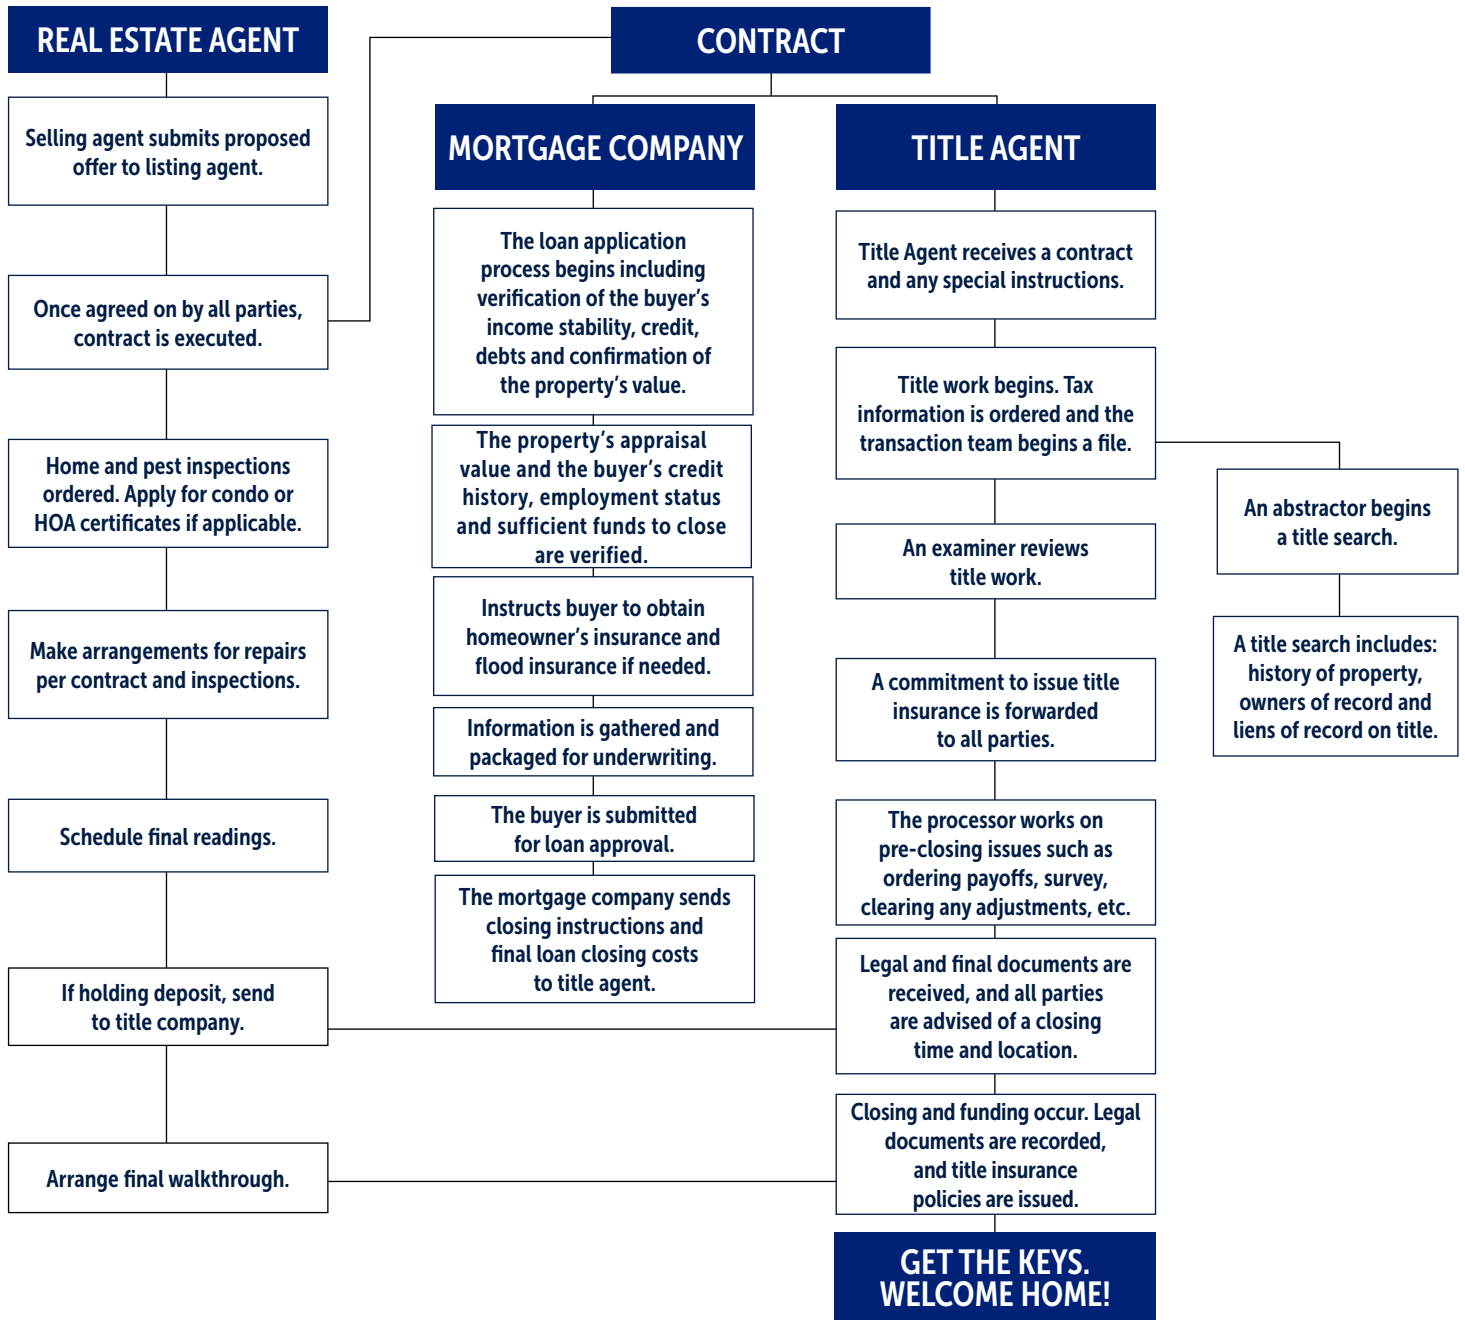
REAL ESTATE AGENT

Selling agent submits proposed offer to listing agent.

Once agreed on by all parties, contract is executed.

Home and pest inspections ordered. Apply for condo or HOA certificates if applicable.

Make arrangements for repairs per contract and inspections.

Schedule final readings.

If holding deposit, send to title company.

Arrange final walkthrough.

CONTRACT

MORTGAGE COMPANY

The loan application process begins including verification of the buyer's income stability, credit, debts and confirmation of the property's value.

The property's appraisal value and the buyer's credit history, employment status and sufficient funds to close are verified.

Instructs buyer to obtain homeowner's insurance and flood insurance if needed.

Information is gathered and packaged for underwriting.

The buyer is submitted for loan approval.

The mortgage company sends closing instructions and final loan closing costs to title agent.

TITLE AGENT

Title Agent receives a contract and any special instructions.

Title work begins. Tax information is ordered and the transaction team begins a file.

An examiner reviews title work.

A commitment to issue title insurance is forwarded to all parties.

The processor works on pre-closing issues such as ordering payoffs, survey, clearing any adjustments, etc.

Legal and final documents are received, and all parties are advised of a closing time and location.

Closing and funding occur. Legal documents are recorded, and title insurance policies are issued.

GET THE KEYS. WELCOME HOME!

An abstractor begins a title search.

A title search includes: history of property, owners of record and liens of record on title.